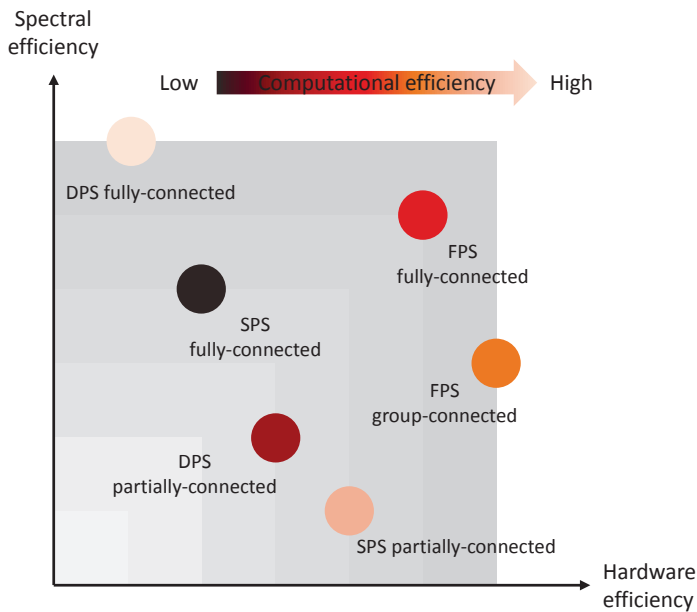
Spectral efficiency

Low Computational efficiency High

DPS fully-connected

FPS fully-connected

SPS fully-connected

FPS group-connected

DPS partially-connected

SPS partially-connected

Hardware efficiency